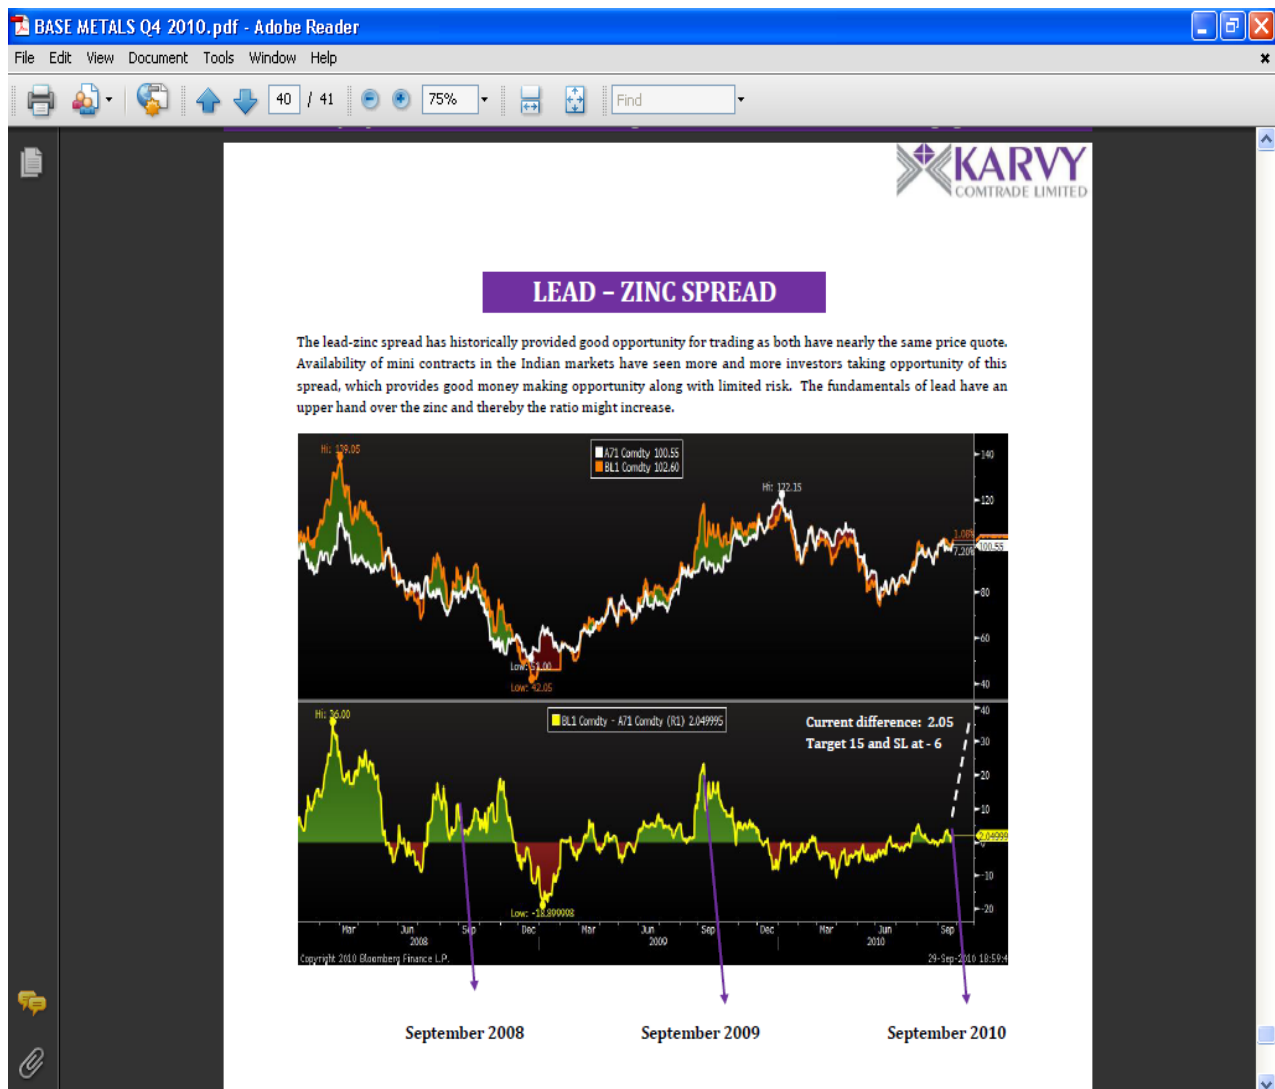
BASE METALS Q4 2010.pdf - Adobe Reader

File Edit View Document Tools Window Help

40 / 41 75% Find

KARVY
COMTRADE LIMITED

LEAD – ZINC SPREAD

The lead-zinc spread has historically provided good opportunity for trading as both have nearly the same price quote. Availability of mini contracts in the Indian markets have seen more and more investors taking opportunity of this spread, which provides good money making opportunity along with limited risk. The fundamentals of lead have an upper hand over the zinc and thereby the ratio might increase.

Hi: 129.05
A71 Comdty 100.55
BL1 Comdty 102.60
Hi: 122.15
140
120
100.55
80
60
40
Low: 51.00
Low: 42.05

Hi: 36.00
BL1 Comdty - A71 Comdty (R1) 2.049995
Current difference: 2.05
Target 15 and SL at - 6
40
30
20
10
2.04999
-10
-20
Low: -18.899008

Mar Jun 2008 Sep Dec Mar Jun 2009 Sep Dec Mar Jun 2010 Sep
Copyright 2010 Bloomberg Finance L.P. 29-Sep-2010 18:59:4

September 2008 September 2009 September 2010